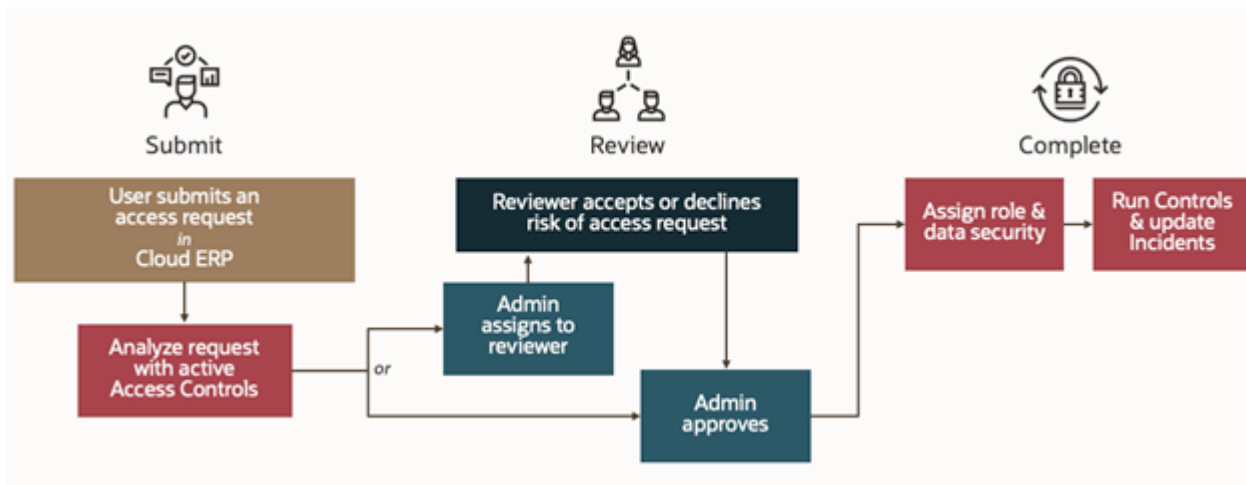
Submit

Review

Complete

User submits an access request
*in*
Cloud ERP

Analyze request with active Access Controls

or

Admin assigns to reviewer

Reviewer accepts or declines risk of access request

Admin approves

Assign role & data security

Run Controls & update Incidents